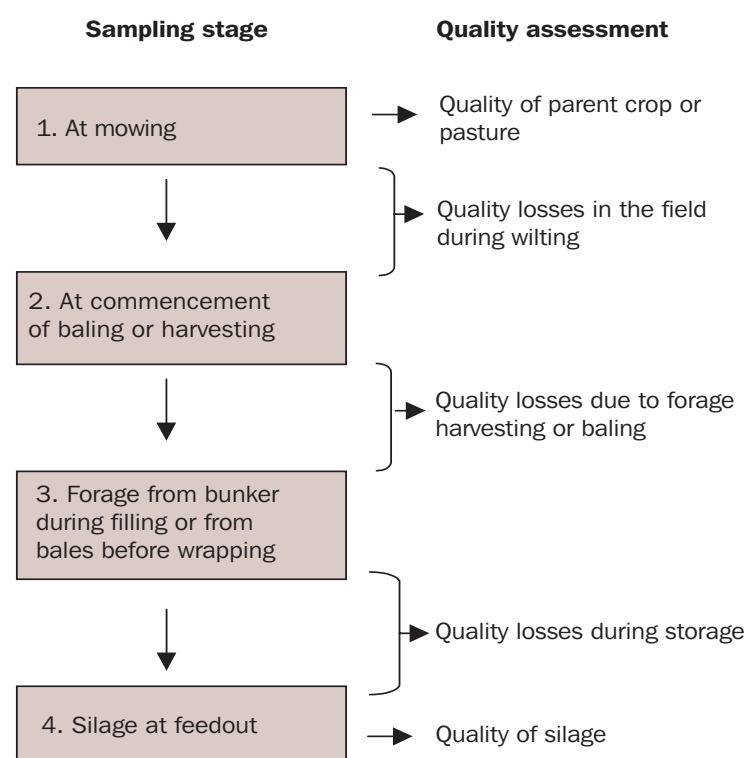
Sampling stage

Quality assessment

1. At mowing

Quality of parent crop or pasture

Quality losses in the field during wilting

2. At commencement of baling or harvesting

Quality losses due to forage harvesting or baling

3. Forage from bunker during filling or from bales before wrapping

Quality losses during storage

4. Silage at feedout

Quality of silage